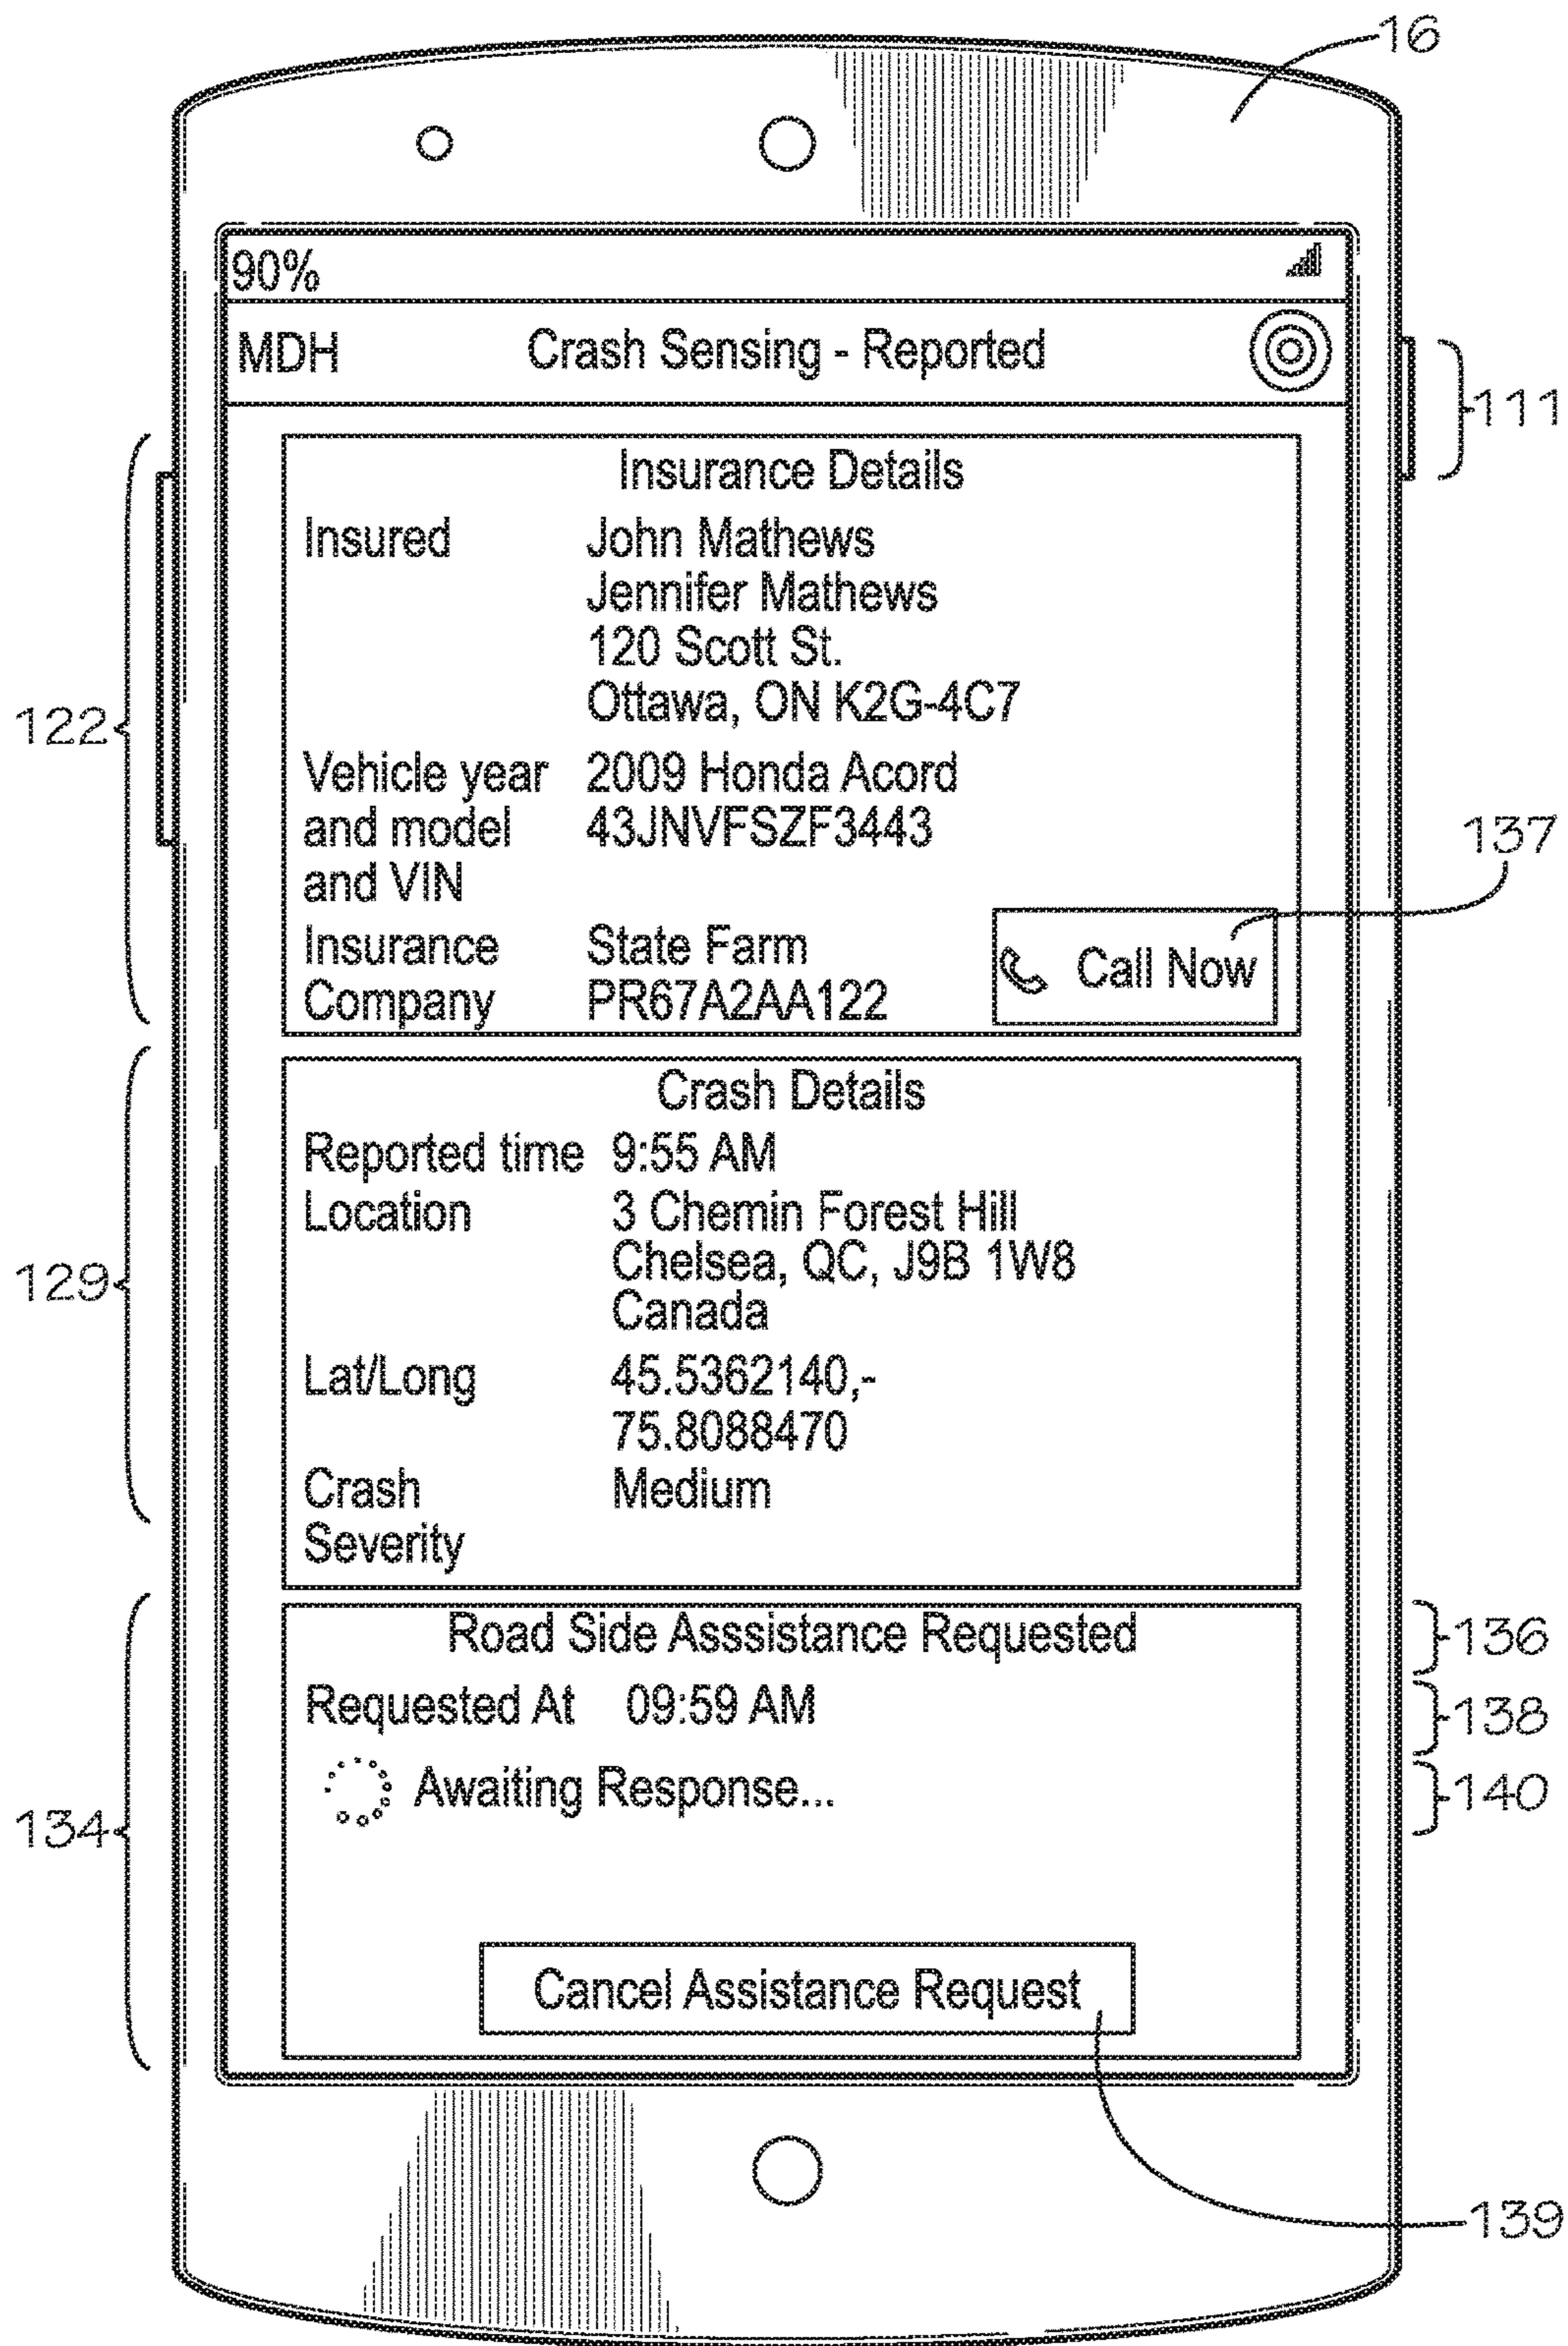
16

90%

MDH Crash Sensing - Reported

111

122

Insurance Details

| | |
|---|---|
| Insured | John Mathews<br>Jennifer Mathews<br>120 Scott St.<br>Ottawa, ON K2G-4C7 |
| Vehicle year and model and VIN | 2009 Honda Acord<br>43JNVFSZF3443 |
| Insurance Company | State Farm<br>PR67A2AA122 |

137

Call Now

129

Crash Details

| | |
|---|---|
| Reported time | 9:55 AM |
| Location | 3 Chemin Forest Hill<br>Chelsea, QC, J9B 1W8<br>Canada |
| Lat/Long | 45.5362140,-<br>75.8088470 |
| Crash Severity | Medium |

134

Road Side Asssistance Requested

136

Requested At 09:59 AM

138

Awaiting Response...

140

Cancel Assistance Request

139